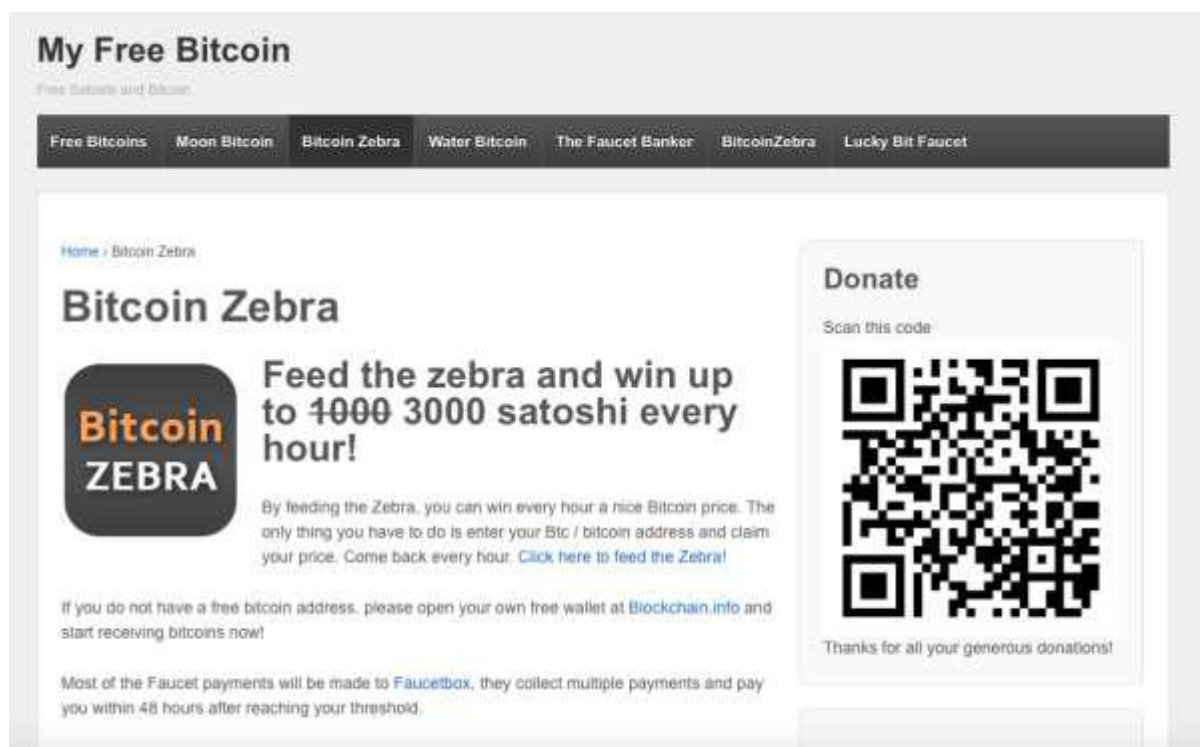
My Free Bitcoin

Free Satoshi and Bitcoin

Free Bitcoins | Moon Bitcoin | Bitcoin Zebra | Water Bitcoin | The Faucet Banker | BitcoinZebra | Lucky Bit Faucet

Home › Bitcoin Zebra

Bitcoin Zebra

Bitcoin ZEBRA

Feed the zebra and win up to ~~1000~~ 3000 satoshi every hour!

By feeding the Zebra, you can win every hour a nice Bitcoin price. The only thing you have to do is enter your Btc / bitcoin address and claim your price. Come back every hour. Click here to feed the Zebra!

If you do not have a free bitcoin address, please open your own free wallet at Blockchain.info and start receiving bitcoins now!

Most of the Faucet payments will be made to Faucetbox, they collect multiple payments and pay you within 48 hours after reaching your threshold.

Donate

Scan this code

Thanks for all your generous donations!